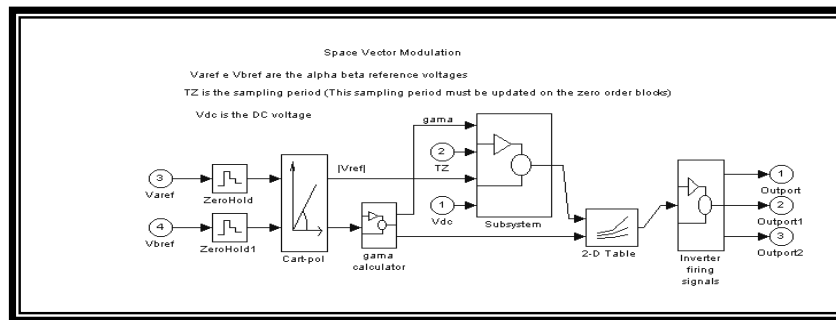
Space Vector Modulation

Varef e Vbref are the alpha beta reference voltages

TZ is the sampling period (This sampling period must be updated on the zero order blocks)

Vdc is the DC voltage

gama

|Vref|

2
TZ

1
Vdc

Subsystem

3
Varef

ZeroHold

4
Vbref

ZeroHold1

Cart-pol

gama calculator

2-D Table

Inverter firing signals

1
Outport

2
Outport1

3
Outport2